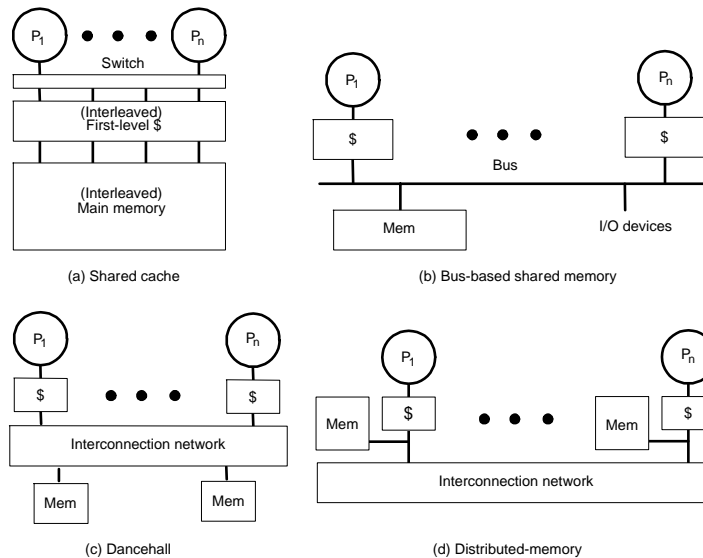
$P_1$ $P_n$

Switch

(Interleaved) First-level $

(Interleaved) Main memory

(a) Shared cache

$P_1$ $P_n$

$ $

Bus

Mem

I/O devices

(b) Bus-based shared memory

$P_1$ $P_n$

$ $

Interconnection network

Mem Mem

(c) Dancehall

$P_1$ $P_n$

Mem $ Mem $

Interconnection network

(d) Distributed-memory